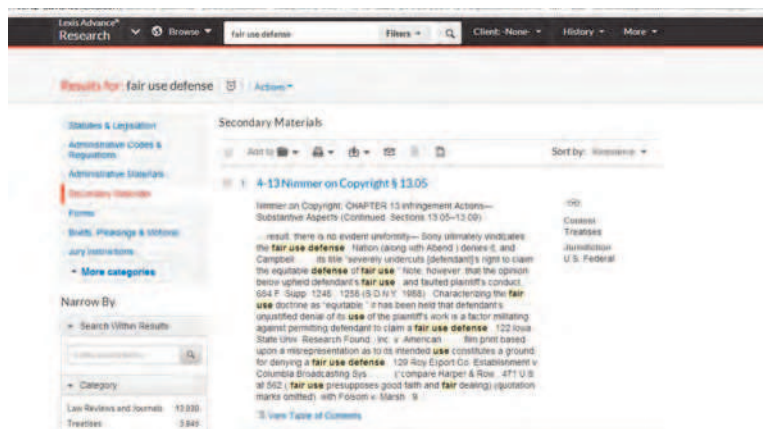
Lexis Advance® Research Browse fair use defense Filters Client: -None- History More

Results for: fair use defense Actions

Statutes & Legislation
Administrative Codes & Regulations
Administrative Materials
Secondary Materials
Forms
Briefs, Pleadings & Motions
Jury Instructions
+ More categories

Narrow By

- Search Within Results

- Category

Law Reviews and Journals 10,930
Treatises 3,849

Secondary Materials

Sort by: Relevance

1 4-13 Nimmer on Copyright § 13.05

Nimmer on Copyright, CHAPTER 13 Infringement Actions—Substantive Aspects (Continued: Sections 13.05–13.09)

... result, there is no evident uniformity— Sony ultimately vindicates the fair use defense. Nation (along with Abend ) denies it, and Campbell ... its title "severely undercuts [defendant]'s right to claim the equitable defense of fair use." Note, however, that the opinion below upheld defendant's fair use ... and faulted plaintiff's conduct. 664 F. Supp. 1245, 1256 (S.D.N.Y. 1988). Characterizing the fair use doctrine as "equitable," it has been held that defendant's unjustified denial of its use of the plaintiff's work is a factor militating against permitting defendant to claim a fair use defense. 122 Iowa State Univ. Research Found., Inc. v. American ... film print based upon a misrepresentation as to its intended use constitutes a ground for denying a fair use defense. 129 Roy Export Co. Establishment v. Columbia Broadcasting Sys. ... (compare Harper & Row, 471 U.S. at 562 ( fair use presupposes good faith and fair dealing) (quotation marks omitted) with Folsom v. Marsh ... 9 ...

View Table of Contents

Content
Treatises
Jurisdiction
U.S. Federal